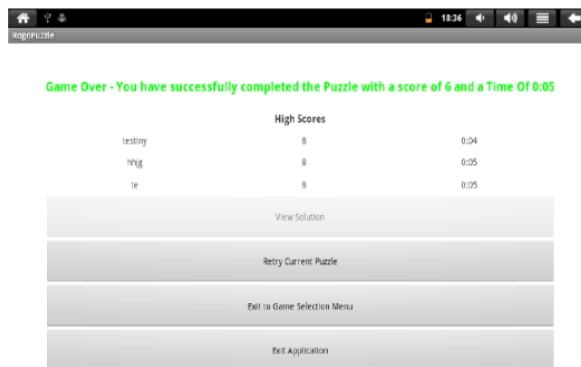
18:36

RogoPuzzle

Game Over - You have successfully completed the Puzzle with a score of 6 and a Time Of 0:05

High Scores

| testiny | 8 | 0:04 |
|---|---|---|
| hhjg | 8 | 0:05 |
| te | 8 | 0:05 |

View Solution

Retry Current Puzzle

Exit to Game Selection Menu

Exit Application